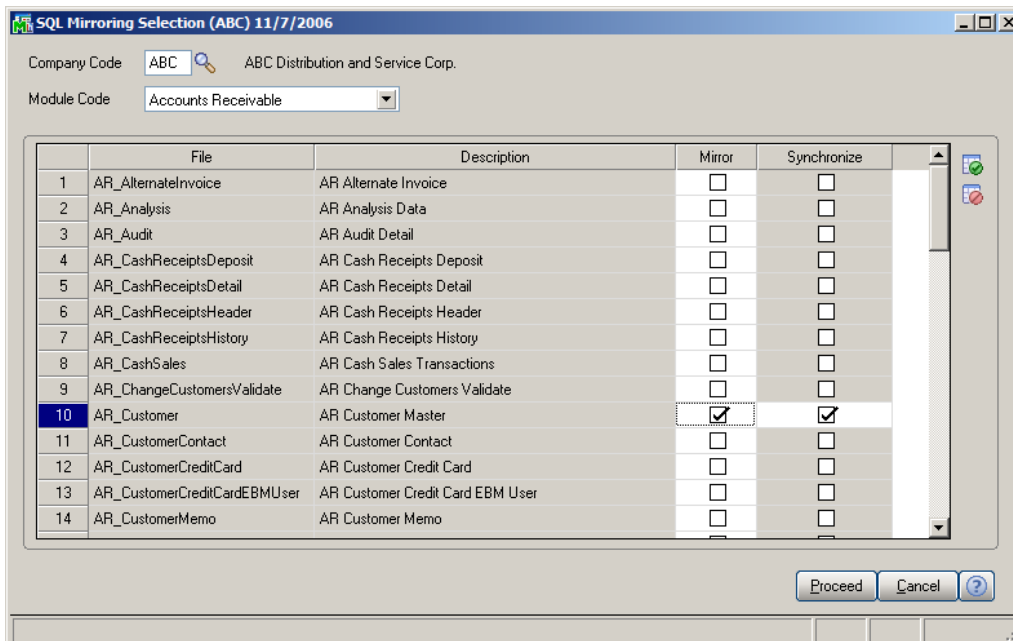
SQL Mirroring Selection (ABC) 11/7/2006

Company Code ABC ABC Distribution and Service Corp.

Module Code Accounts Receivable

| | File | Description | Mirror | Synchronize |
|---|---|---|---|---|
| 1 | AR_AlternateInvoice | AR Alternate Invoice | ☐ | ☐ |
| 2 | AR_Analysis | AR Analysis Data | ☐ | ☐ |
| 3 | AR_Audit | AR Audit Detail | ☐ | ☐ |
| 4 | AR_CashReceiptsDeposit | AR Cash Receipts Deposit | ☐ | ☐ |
| 5 | AR_CashReceiptsDetail | AR Cash Receipts Detail | ☐ | ☐ |
| 6 | AR_CashReceiptsHeader | AR Cash Receipts Header | ☐ | ☐ |
| 7 | AR_CashReceiptsHistory | AR Cash Receipts History | ☐ | ☐ |
| 8 | AR_CashSales | AR Cash Sales Transactions | ☐ | ☐ |
| 9 | AR_ChangeCustomersValidate | AR Change Customers Validate | ☐ | ☐ |
| 10 | AR_Customer | AR Customer Master | ☑ | ☑ |
| 11 | AR_CustomerContact | AR Customer Contact | ☐ | ☐ |
| 12 | AR_CustomerCreditCard | AR Customer Credit Card | ☐ | ☐ |
| 13 | AR_CustomerCreditCardEBMUser | AR Customer Credit Card EBM User | ☐ | ☐ |
| 14 | AR_CustomerMemo | AR Customer Memo | ☐ | ☐ |

Proceed Cancel ?